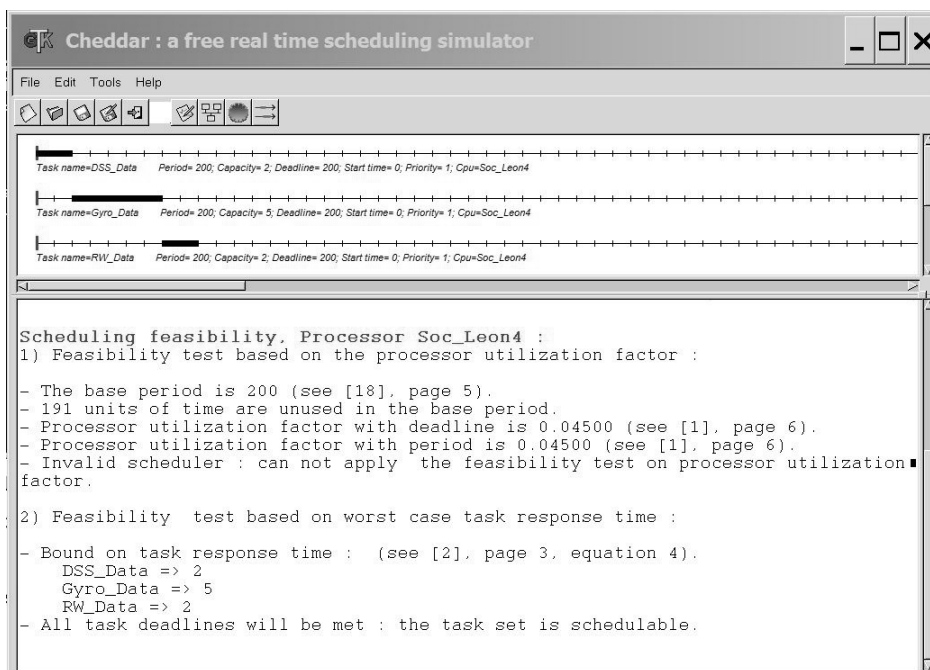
Cheddar : a free real time scheduling simulator

File Edit Tools Help

Task name=DSS_Data Period= 200; Capacity= 2; Deadline= 200; Start time= 0; Priority= 1; Cpu=Soc_Leon4

Task name=Gyro_Data Period= 200; Capacity= 5; Deadline= 200; Start time= 0; Priority= 1; Cpu=Soc_Leon4

Task name=RW_Data Period= 200; Capacity= 2; Deadline= 200; Start time= 0; Priority= 1; Cpu=Soc_Leon4

Scheduling feasibility, Processor Soc_Leon4 :
1) Feasibility test based on the processor utilization factor :

- The base period is 200 (see [18], page 5).
- 191 units of time are unused in the base period.
- Processor utilization factor with deadline is 0.04500 (see [1], page 6).
- Processor utilization factor with period is 0.04500 (see [1], page 6).
- Invalid scheduler : can not apply the feasibility test on processor utilization factor.

2) Feasibility test based on worst case task response time :

- Bound on task response time : (see [2], page 3, equation 4).
DSS_Data => 2
Gyro_Data => 5
RW_Data => 2
- All task deadlines will be met : the task set is schedulable.